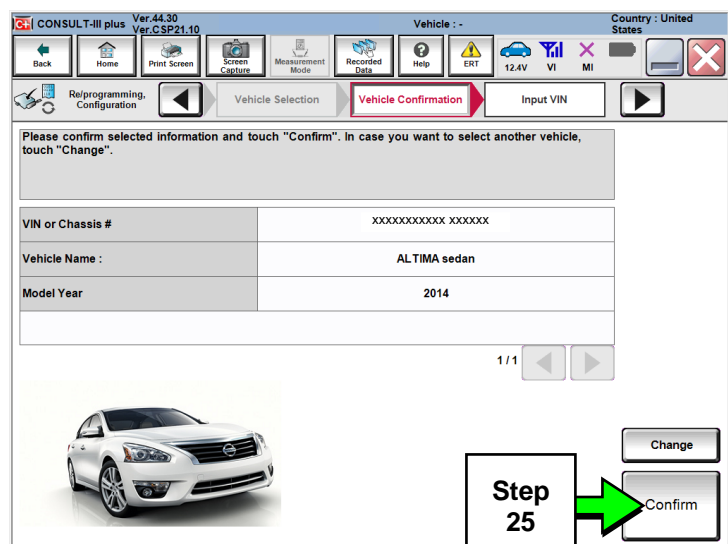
CONSULT-III plus Ver.44.30 Ver.CSP21.10

Vehicle : -

Country : United States

Back

Home

Print Screen

Screen Capture

Measurement Mode

Recorded Data

Help

ERT

12.4V

VI

MI

Re/programming, Configuration

Vehicle Selection

Vehicle Confirmation

Input VIN

Please confirm selected information and touch "Confirm". In case you want to select another vehicle, touch "Change".

| VIN or Chassis # | XXXXXXXXXXX XXXXXX |
|---|---|
| Vehicle Name : | ALTIMA sedan |
| Model Year | 2014 |
| | |

1 / 1

Change

Step 25

Confirm